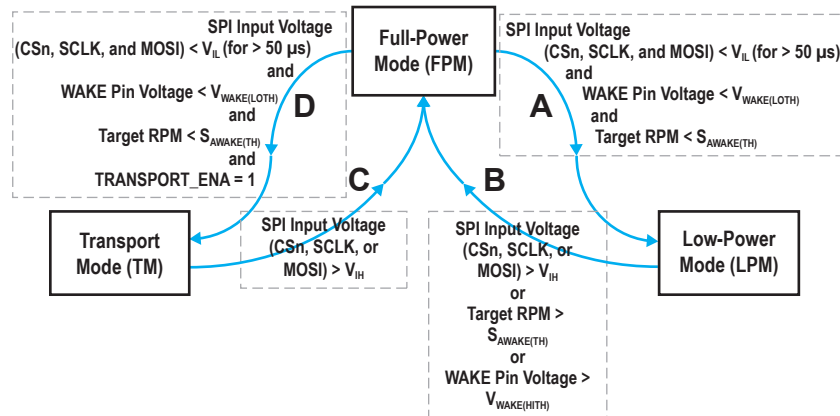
SPI Input Voltage (CSn, SCLK, and MOSI) < $V_{IL}$ (for > 50 µs) and WAKE Pin Voltage < $V_{WAKE(LOTH)}$ and Target RPM < $S_{AWAKE(TH)}$ and TRANSPORT_ENA = 1

D

Full-Power Mode (FPM)

SPI Input Voltage (CSn, SCLK, and MOSI) < $V_{IL}$ (for > 50 µs) and WAKE Pin Voltage < $V_{WAKE(LOTH)}$ and Target RPM < $S_{AWAKE(TH)}$

A

C

B

Transport Mode (TM)

SPI Input Voltage (CSn, SCLK, or MOSI) > $V_{IH}$

SPI Input Voltage (CSn, SCLK, or MOSI) > $V_{IH}$ or Target RPM > $S_{AWAKE(TH)}$ or WAKE Pin Voltage > $V_{WAKE(HITH)}$

Low-Power Mode (LPM)